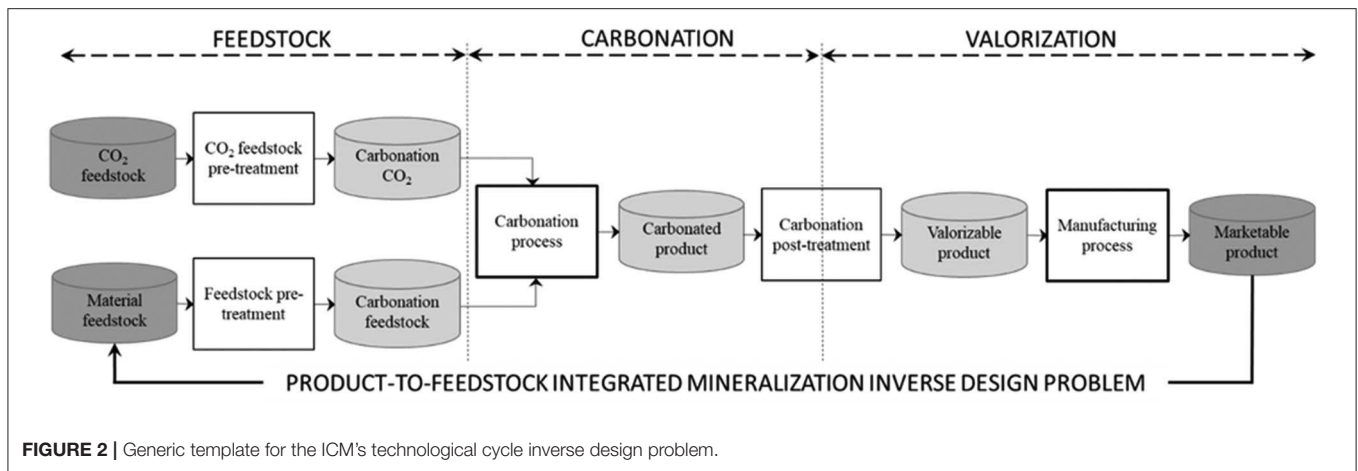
FEEDSTOCK

CARBONATION

VALORIZATION

$CO_2$ feedstock

$CO_2$ feedstock pre-treatment

Carbonation $CO_2$

Material feedstock

Feedstock pretreatment

Carbonation feedstock

Carbonation process

Carbonated product

Carbonation post-treatment

Valorizable product

Manufacturing process

Marketable product

PRODUCT-TO-FEEDSTOCK INTEGRATED MINERALIZATION INVERSE DESIGN PROBLEM

**FIGURE 2 |** Generic template for the ICM's technological cycle inverse design problem.